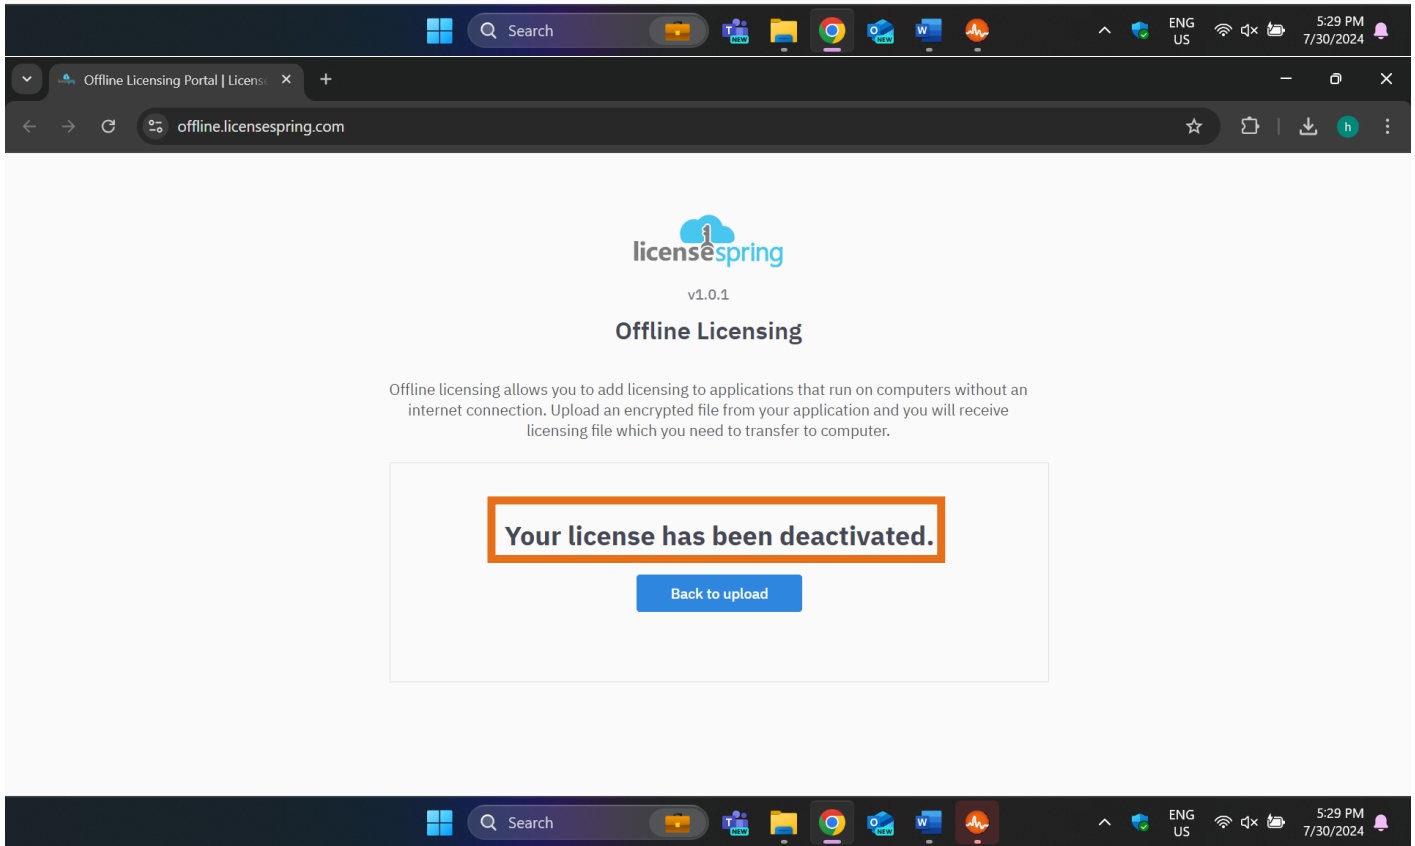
Search

ENG
US

5:29 PM
7/30/2024

Offline Licensing Portal | License

offline.licensespring.com

h

licensespring

v1.0.1

Offline Licensing

Offline licensing allows you to add licensing to applications that run on computers without an internet connection. Upload an encrypted file from your application and you will receive licensing file which you need to transfer to computer.

Your license has been deactivated.

Back to upload

Search

ENG
US

5:29 PM
7/30/2024